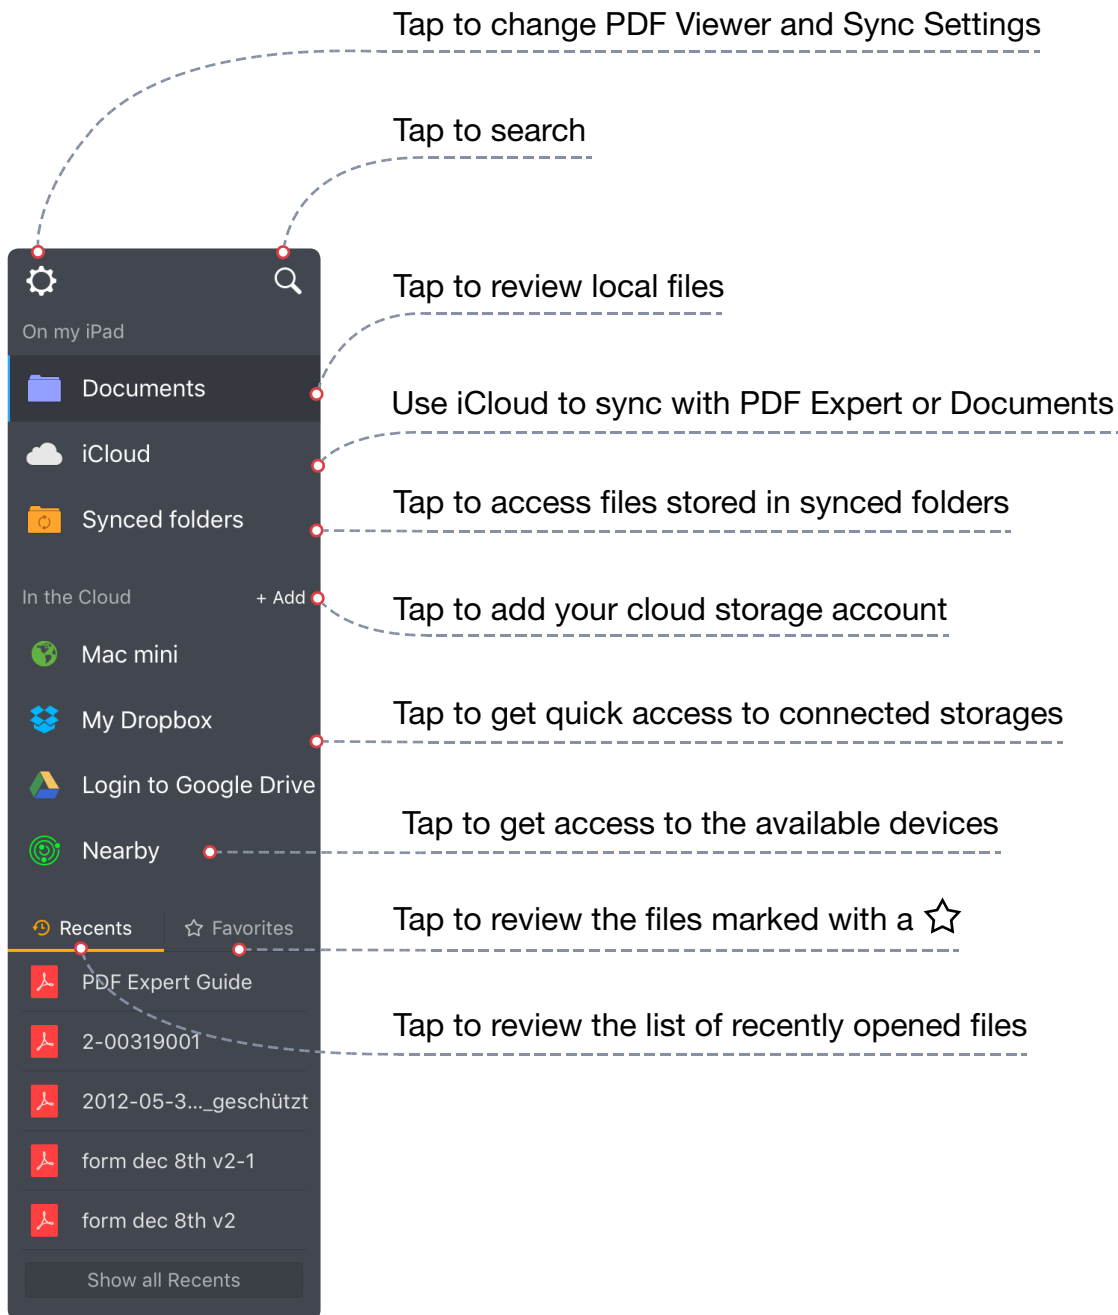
Tap to change PDF Viewer and Sync Settings

Tap to search

On my iPad

Documents

iCloud

Synced folders

In the Cloud

+ Add

Mac mini

My Dropbox

Login to Google Drive

Nearby

Recents

Favorites

PDF Expert Guide

2-00319001

2012-05-3..._geschützt

form dec 8th v2-1

form dec 8th v2

Show all Recents

Tap to review local files

Use iCloud to sync with PDF Expert or Documents

Tap to access files stored in synced folders

Tap to add your cloud storage account

Tap to get quick access to connected storages

Tap to get access to the available devices

Tap to review the files marked with a ☆

Tap to review the list of recently opened files